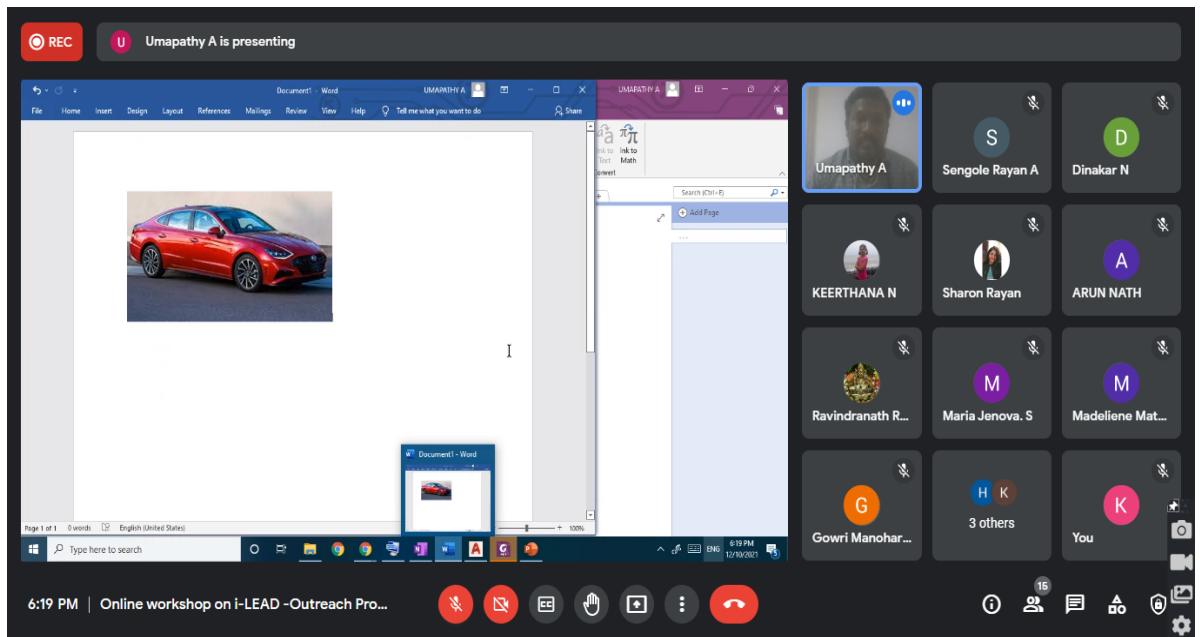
REC

U Umapathy A is presenting

Document1 - Word UMAPATHY A

File Home Insert Design Layout References Mailings Review View Help Tell me what you want to do Share

UMAPATHY A

Ink to Text Ink to Math

Search (Ctrl + E)

Add Page

Document1 - Word

Page 1 of 1 0 words English (United States) 100%

Type here to search

ENG 6:19 PM 12/10/2021

Umapathy A

S Sengole Rayan A

D Dinakar N

KEERTHANA N

Sharon Rayan

A ARUN NATH

Ravindranath R...

M Maria Jenova. S

M Madeliene Mat...

G Gowri Manohar...

H K 3 others

K You

6:19 PM | Online workshop on i-LEAD -Outreach Pro...

15